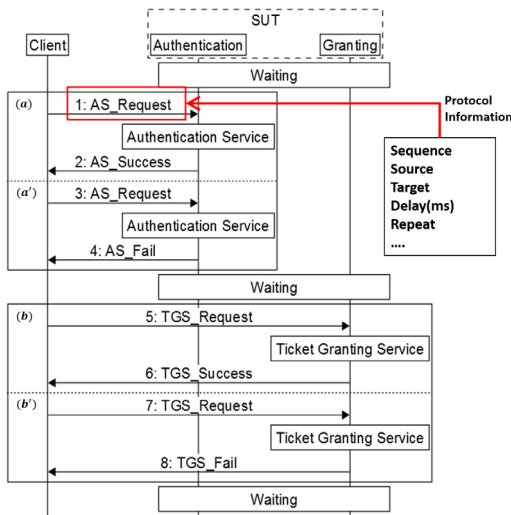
SUT

Client

Authentication

Granting

Waiting

(a)

1: AS_Request

Protocol Information

Authentication Service

Sequence
Source
Target
Delay(ms)
Repeat
....

2: AS_Success

(a′)

3: AS_Request

Authentication Service

4: AS_Fail

Waiting

(b)

5: TGS_Request

Ticket Granting Service

6: TGS_Success

(b′)

7: TGS_Request

Ticket Granting Service

8: TGS_Fail

Waiting